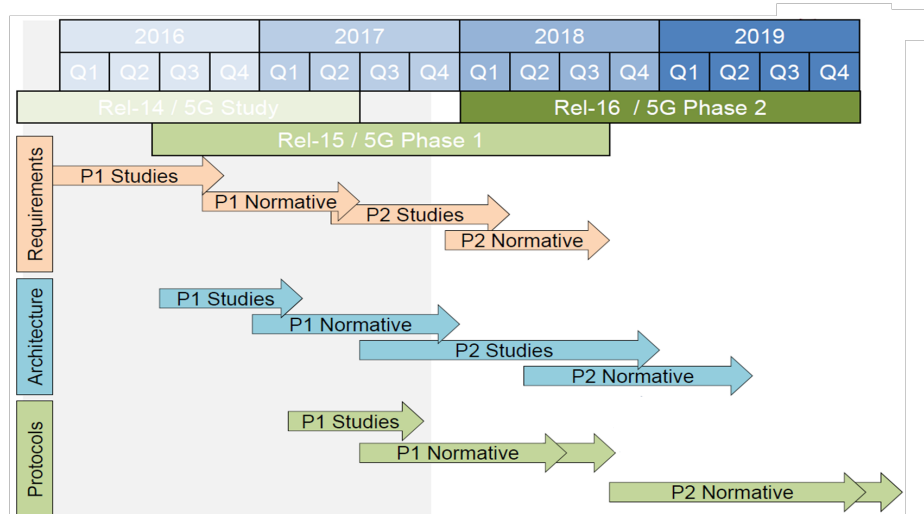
| 2016 | | | | 2017 | | | | 2018 | | | | 2019 | | | |
|---|---|---|---|---|---|---|---|---|---|---|---|---|---|---|---|
| Q1 | Q2 | Q3 | Q4 | Q1 | Q2 | Q3 | Q4 | Q1 | Q2 | Q3 | Q4 | Q1 | Q2 | Q3 | Q4 |

Rel-14 / 5G Study
Rel-16 / 5G Phase 2
Rel-15 / 5G Phase 1

Requirements
P1 Studies
P1 Normative
P2 Studies
P2 Normative

Architecture
P1 Studies
P1 Normative
P2 Studies
P2 Normative

Protocols
P1 Studies
P1 Normative
P2 Normative